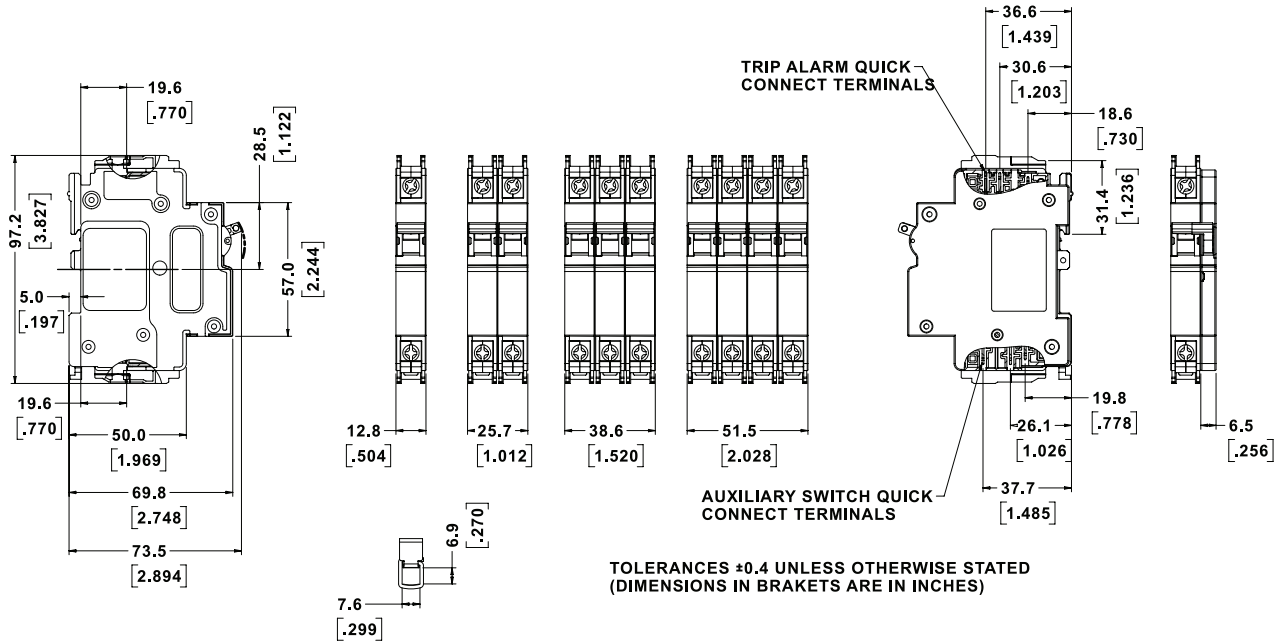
19.6
[.770]
28.5
[1.122]
97.2
[3.827]
57.0
[2.244]
5.0
[.197]
19.6
[.770]
50.0
[1.969]
69.8
[2.748]
73.5
[2.894]

12.8
[.504]
25.7
[1.012]
38.6
[1.520]
51.5
[2.028]

6.9
[.270]
7.6
[.299]

36.6
[1.439]
TRIP ALARM QUICK CONNECT TERMINALS
30.6
[1.203]
18.6
[.730]
31.4
[1.236]
19.8
[.778]
26.1
[1.026]
37.7
[1.485]
AUXILIARY SWITCH QUICK CONNECT TERMINALS
6.5
[.256]

TOLERANCES ±0.4 UNLESS OTHERWISE STATED
(DIMENSIONS IN BRAKETS ARE IN INCHES)